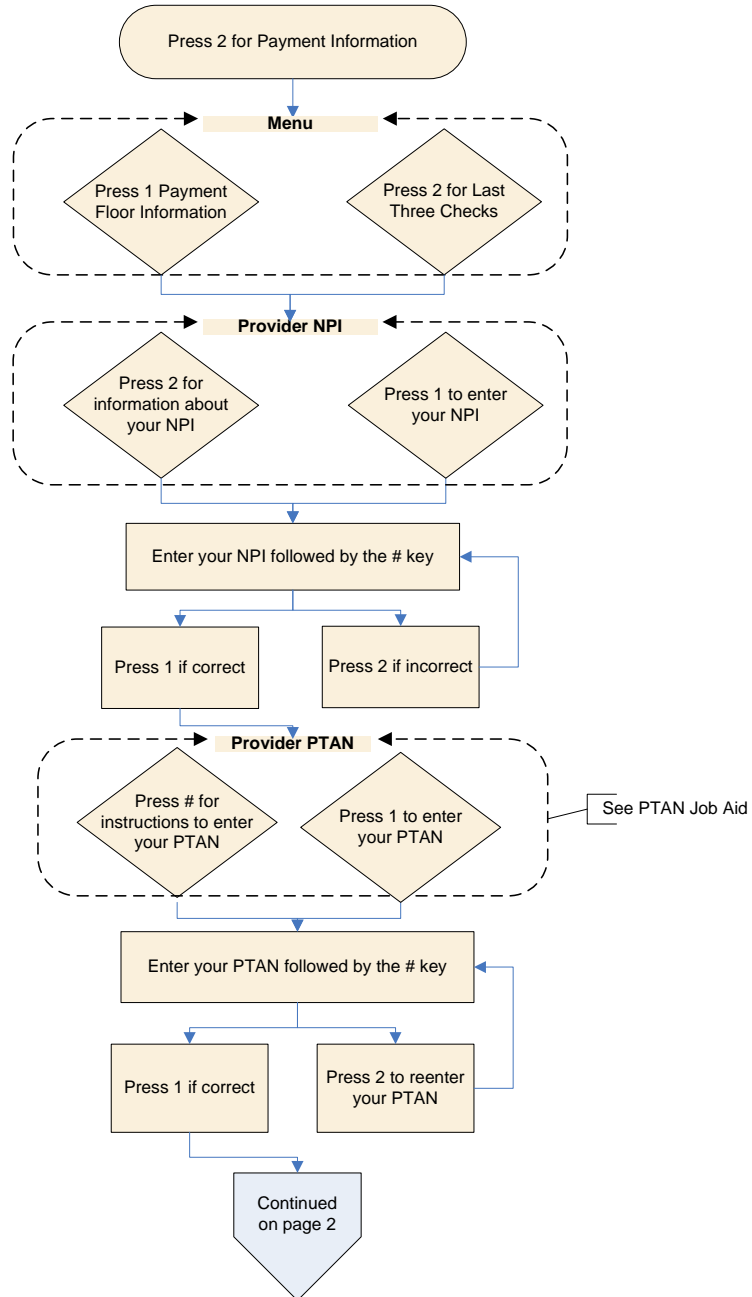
Press 2 for Payment Information

Menu

Press 1 Payment Floor Information

Press 2 for Last Three Checks

Provider NPI

Press 2 for information about your NPI

Press 1 to enter your NPI

Enter your NPI followed by the # key

Press 1 if correct

Press 2 if incorrect

Provider PTAN

Press # for instructions to enter your PTAN

Press 1 to enter your PTAN

See PTAN Job Aid

Enter your PTAN followed by the # key

Press 1 if correct

Press 2 to reenter your PTAN

Continued on page 2